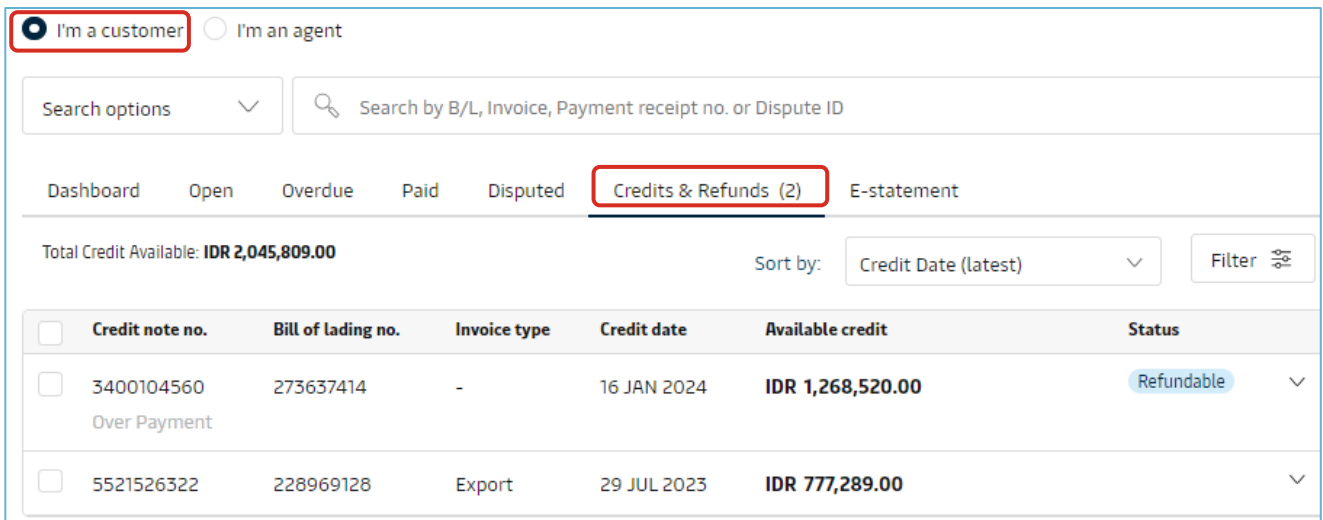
I'm a customer I'm an agent

Search options

Search by B/L, Invoice, Payment receipt no. or Dispute ID

Dashboard Open Overdue Paid Disputed Credits & Refunds (2) E-statement

Total Credit Available: **IDR 2,045,809.00**

Sort by: Credit Date (latest)

Filter

| Credit note no. | Bill of lading no. | Invoice type | Credit date | Available credit | Status |
|---|---|---|---|---|---|
| 3400104560 Over Payment | 273637414 | - | 16 JAN 2024 | IDR 1,268,520.00 | Refundable |
| 5521526322 | 228969128 | Export | 29 JUL 2023 | IDR 777,289.00 | |